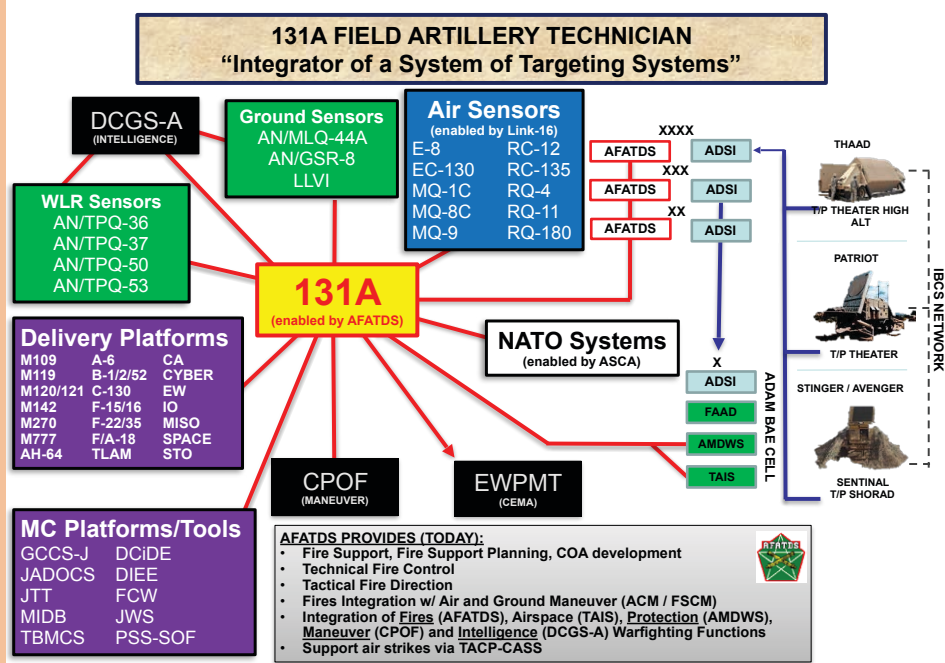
131A FIELD ARTILLERY TECHNICIAN
"Integrator of a System of Targeting Systems"

DCGS-A
(INTELLIGENCE)

Ground Sensors
AN/MLQ-44A
AN/GSR-8
LLVI

Air Sensors
(enabled by Link-16)

| | |
|---|---|
| E-8 | RC-12 |
| EC-130 | RC-135 |
| MQ-1C | RQ-4 |
| MQ-8C | RQ-11 |
| MQ-9 | RQ-180 |

WLR Sensors
AN/TPQ-36
AN/TPQ-37
AN/TPQ-50
AN/TPQ-53

XXXX
AFATDS
ADSI
XXX
AFATDS
ADSI
XX
AFATDS
ADSI

THAAD
T/P THEATER HIGH ALT

PATRIOT
T/P THEATER

STINGER / AVENGER
SENTINAL
T/P SHORAD

IBCS NETWORK

131A
(enabled by AFATDS)

NATO Systems
(enabled by ASCA)

Delivery Platforms

| | | |
|---|---|---|
| M109 | A-6 | CA |
| M119 | B-1/2/52 | CYBER |
| M120/121 | C-130 | EW |
| M142 | F-15/16 | IO |
| M270 | F-22/35 | MISO |
| M777 | F/A-18 | SPACE |
| AH-64 | TLAM | STO |

X
ADSI
FAAD
AMDWS
TAIS
ADAM BAE CELL

CPOF
(MANEUVER)

EWPMT
(CEMA)

MC Platforms/Tools

| | |
|---|---|
| GCCS-J | DCiDE |
| JADOCS | DIEE |
| JTT | FCW |
| MIDB | JWS |
| TBMCS | PSS-SOF |

AFATDS PROVIDES (TODAY):
• Fire Support, Fire Support Planning, COA development
• Technical Fire Control
• Tactical Fire Direction
• Fires Integration w/ Air and Ground Maneuver (ACM / FSCM)
• Integration of Fires (AFATDS), Airspace (TAIS), Protection (AMDWS), Maneuver (CPOF) and Intelligence (DCGS-A) Warfighting Functions
• Support air strikes via TACP-CASS

AFATDS